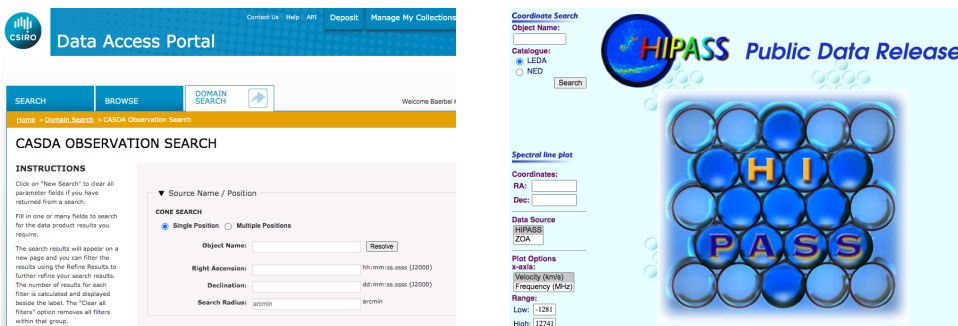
CSIRO

Data Access Portal

Contact Us | Help | API

Deposit

Manage My Collections

SEARCH

BROWSE

DOMAIN SEARCH

Welcome Baerbel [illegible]

Home » Domain Search » CASDA Observation Search

CASDA OBSERVATION SEARCH

INSTRUCTIONS

Click on "New Search" to clear all parameter fields if you have returned from a search.

Fill in one or many fields to search for the data product results you require.

The search results will appear on a new page and you can filter the results using the Refine Results to further refine your search results. The number of results for each filter is calculated and displayed beside the label. The "Clear all filters" option removes all filters within that group.

▼ Source Name / Position

CONE SEARCH

Single Position

Multiple Positions

Object Name:

Resolve

Right Ascension:

hh:mm:ss.ssss (J2000)

Declination:

dd:mm:ss.ssss (J2000)

Search Radius:

arcmin

arcmin

Coordinate Search

Object Name:

Catalogue:

LEDA

NED

Search

Spectral line plot

Coordinates:

RA:

Dec:

Data Source

HIPASS

ZOA

Plot Options

x-axis:

Velocity (km/s)

Frequency (MHz)

Range:

Low: -1281

High: 12741

HIPASS

Public Data Release

H I

PASS